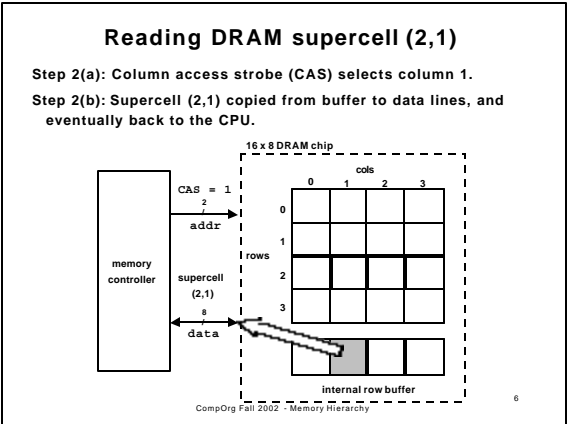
Reading DRAM supercell (2,1)

Step 2(a): Column access strobe (CAS) selects column 1.

Step 2(b): Supercell (2,1) copied from buffer to data lines, and eventually back to the CPU.

16 x 8 DRAM chip

cols

0 1 2 3

CAS = 1

2

addr

0

1

rows

memory controller

2

supercell (2,1)

3

8

data

internal row buffer

CompOrg Fall 2002 - Memory Hierarchy

6